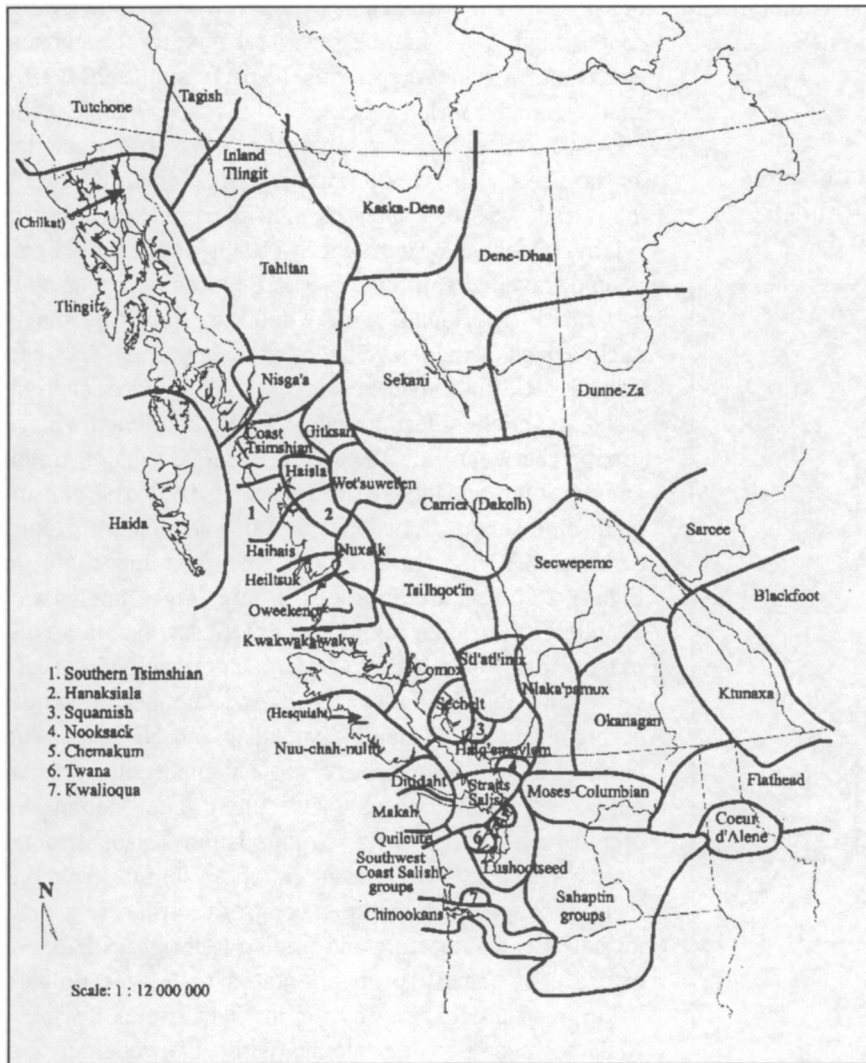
Tutchone

Tagish

Inland Tlingit

(Chilkat)

Tlingit

Kaska-Dene

Tahltan

Dene-Dhaa

Nisga'a

Sekani

Dunne-Za

Coast Tsimshian

Gitksan

Haisla

Wet'suwet'en

Haida

1

2

Carrier (Dakelh)

Sarcee

Haihais

Nuxalk

Heiltsuk

Tsilhqot'in

Secwepemc

Blackfoot

Oweekeno

Kwakwaka'wakw

1. Southern Tsimshian
2. Hanaksiala
3. Squamish
4. Nooksack
5. Chemakum
6. Twana
7. Kwalioqua

Comox

St'at'imx

Sechelt

Nlaka'pamux

Ktunaxa

(Hesquiaht)

3

Okanagan

Nuu-chah-nulth

Halq'emeylem

4

Ditidaht

Straits Salish

Moses-Columbian

Flathead

Makah

5

Quileute

6

Coeur d'Alene

Southwest Coast Salish groups

Lushootseed

Chinookans

7

Sahaptin groups

N

Scale: 1 : 12 000 000